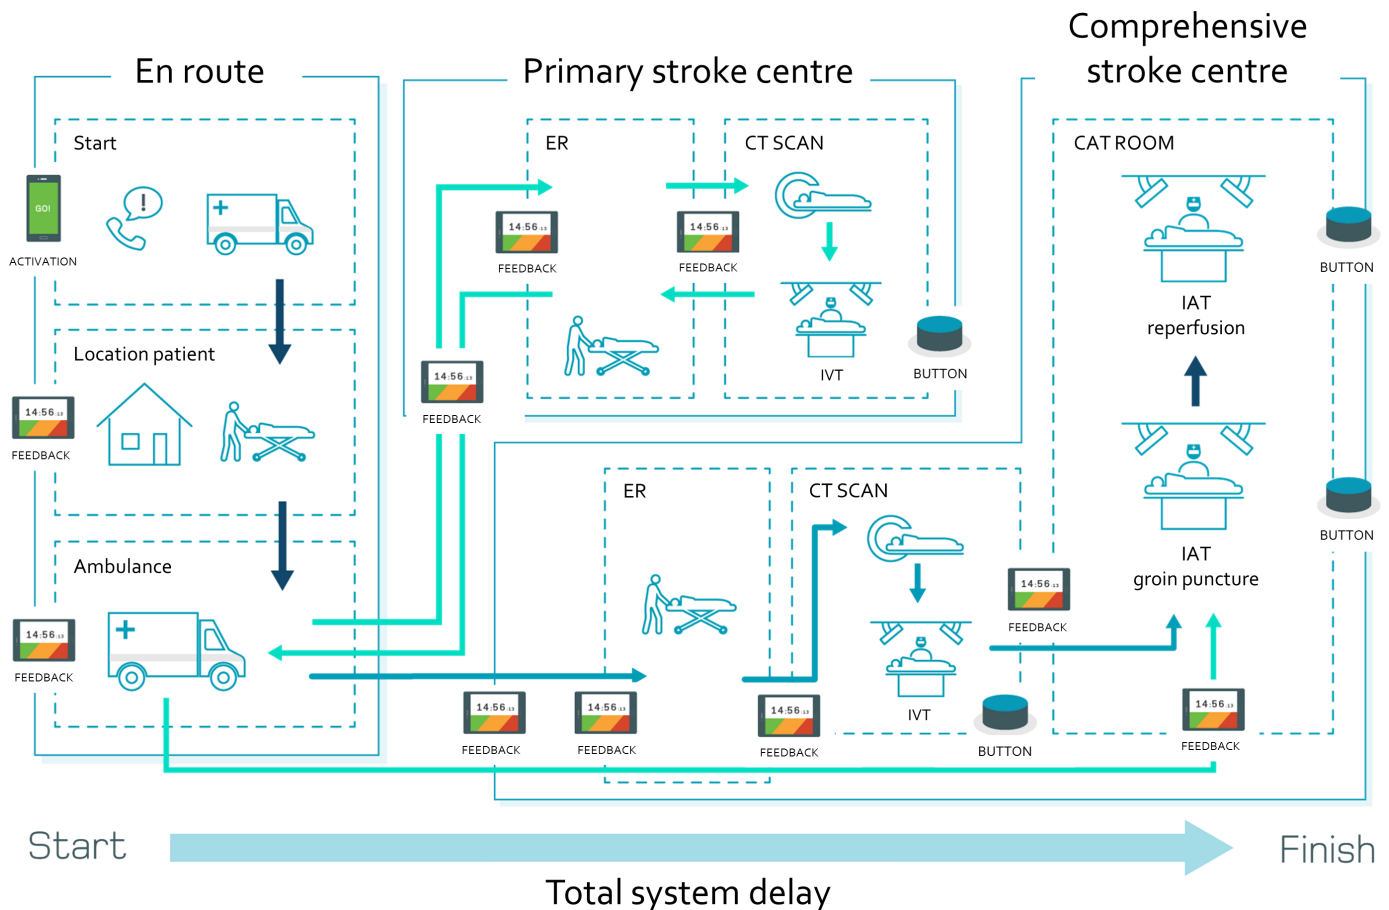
En route

Primary stroke centre

Comprehensive stroke centre

Start

GO!

ACTIVATION

Location patient

14:56

FEEDBACK

Ambulance

14:56

FEEDBACK

ER

14:56

FEEDBACK

CT SCAN

14:56

FEEDBACK

14:56

FEEDBACK

IVT

BUTTON

CAT ROOM

BUTTON

IAT
reperfusion

BUTTON

IAT
groin puncture

ER

CT SCAN

14:56

FEEDBACK

IVT

BUTTON

14:56

FEEDBACK

14:56

FEEDBACK

14:56

FEEDBACK

14:56

FEEDBACK

Start

Finish

Total system delay